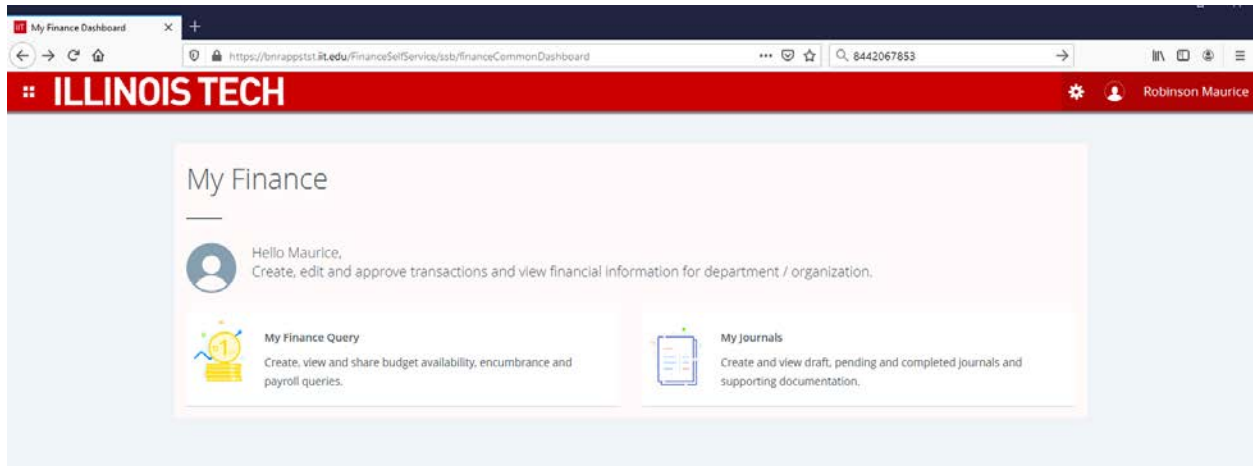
My Finance Dashboard

https://bnrappstst.iit.edu/FinanceSelfService/ssb/financeCommonDashboard

8442067853

ILLINOIS TECH

Robinson Maurice

My Finance

Hello Maurice,
Create, edit and approve transactions and view financial information for department / organization.

My Finance Query
Create, view and share budget availability, encumbrance and payroll queries.

My Journals
Create and view draft, pending and completed journals and supporting documentation.